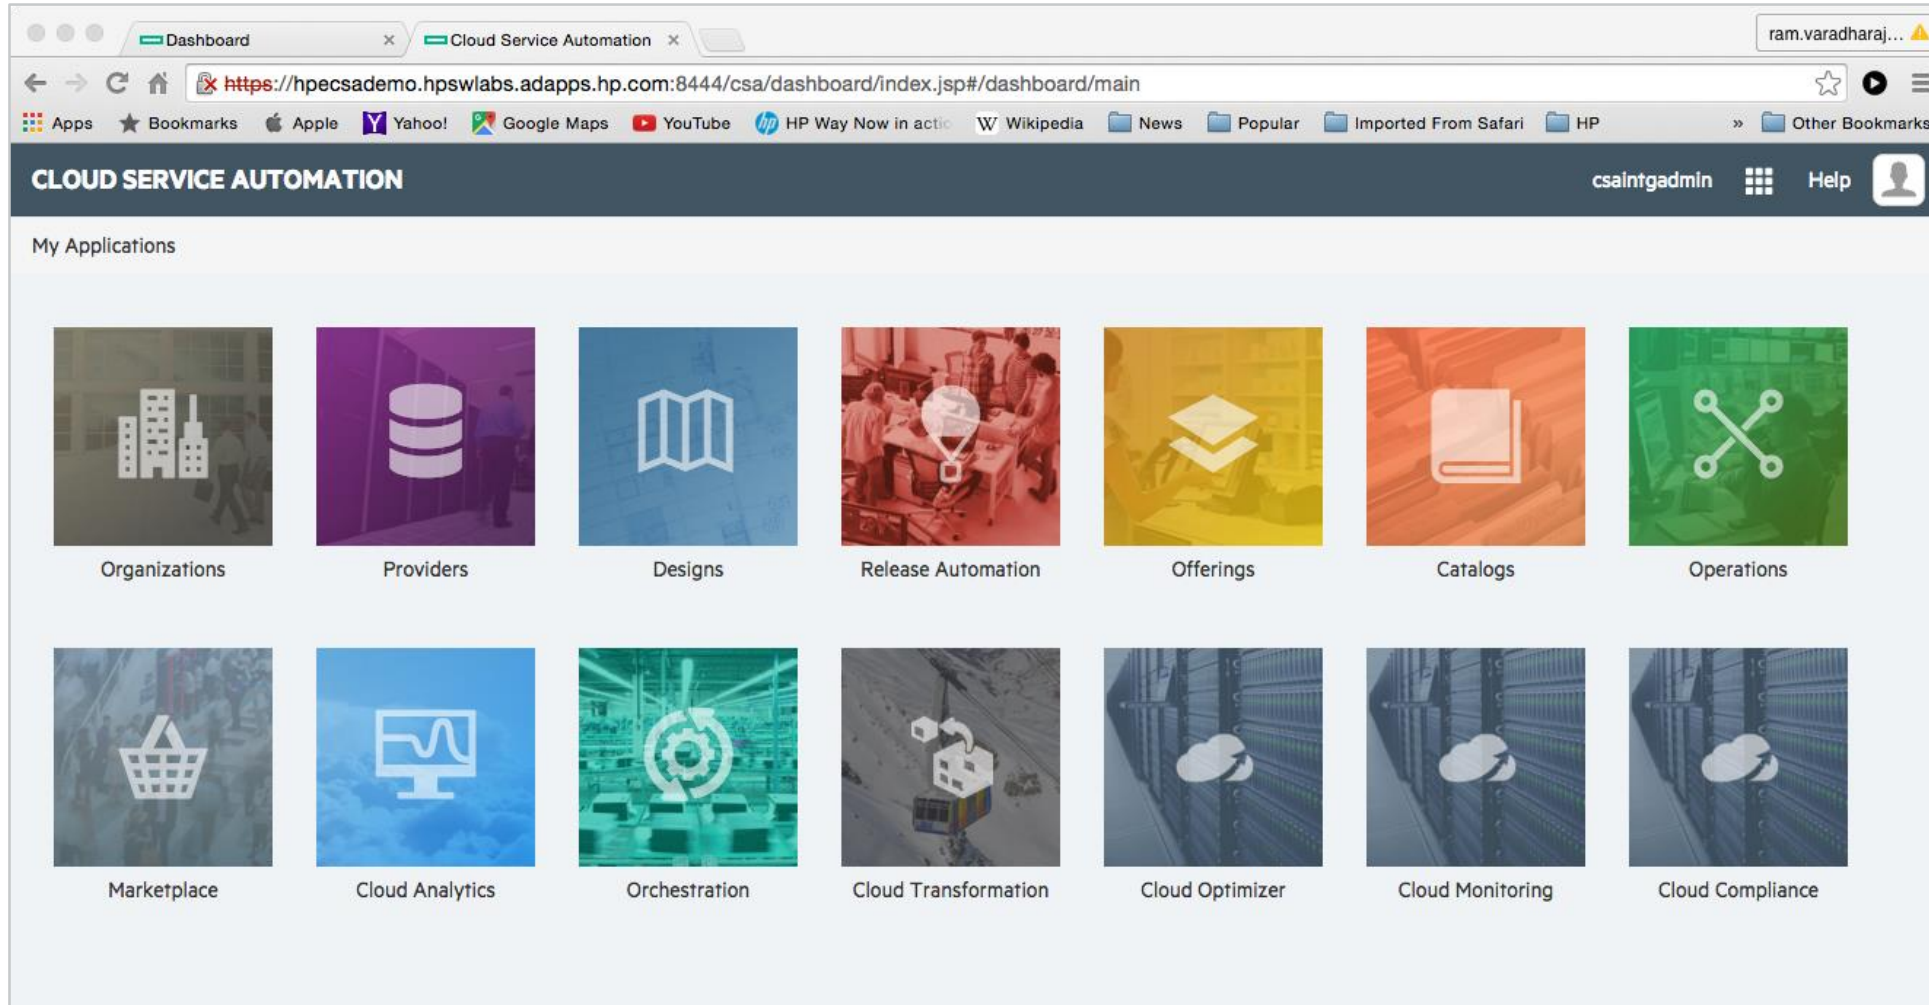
Dashboard ×
Cloud Service Automation ×
ram.varadharaj...

https://hpecsademo.hpswlabs.adapps.hp.com:8444/csa/dashboard/index.jsp#/dashboard/main

Apps  Bookmarks  Apple  Yahoo!  Google Maps  YouTube  HP Way Now in actic  Wikipedia  News  Popular  Imported From Safari  HP  »  Other Bookmarks

CLOUD SERVICE AUTOMATION
csaintgadmin  Help

My Applications

Organizations
Providers
Designs
Release Automation
Offerings
Catalogs
Operations

Marketplace
Cloud Analytics
Orchestration
Cloud Transformation
Cloud Optimizer
Cloud Monitoring
Cloud Compliance